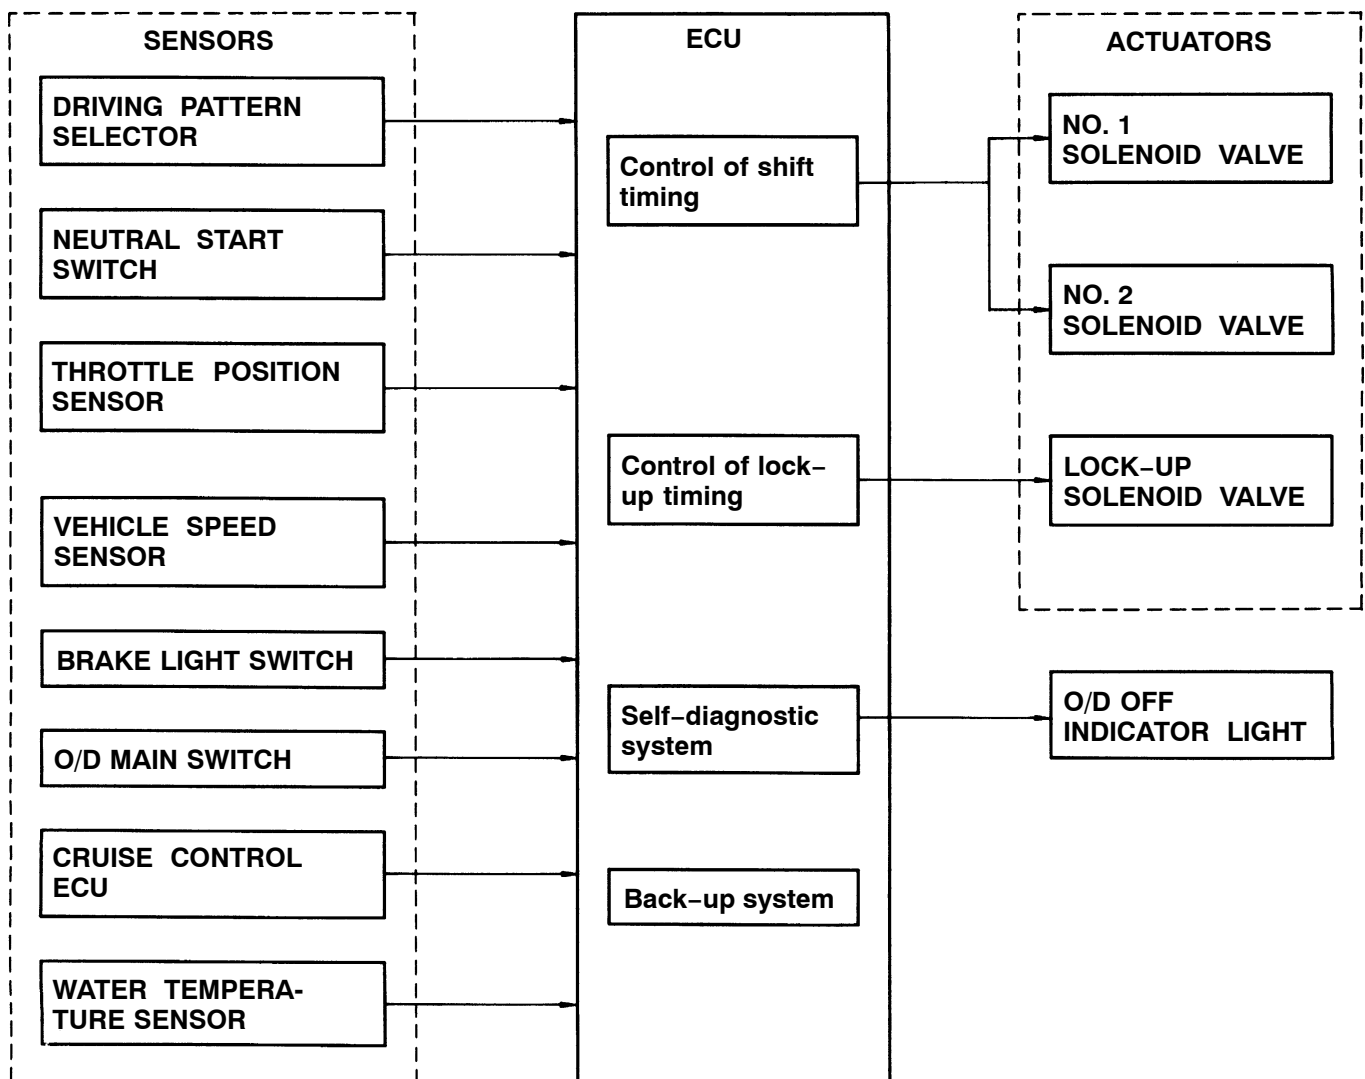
SENSORS

DRIVING PATTERN SELECTOR

NEUTRAL START SWITCH

THROTTLE POSITION SENSOR

VEHICLE SPEED SENSOR

BRAKE LIGHT SWITCH

O/D MAIN SWITCH

CRUISE CONTROL ECU

WATER TEMPERATURE SENSOR

ECU

Control of shift timing

Control of lock–up timing

Self–diagnostic system

Back–up system

ACTUATORS

NO. 1 SOLENOID VALVE

NO. 2 SOLENOID VALVE

LOCK–UP SOLENOID VALVE

O/D OFF INDICATOR LIGHT